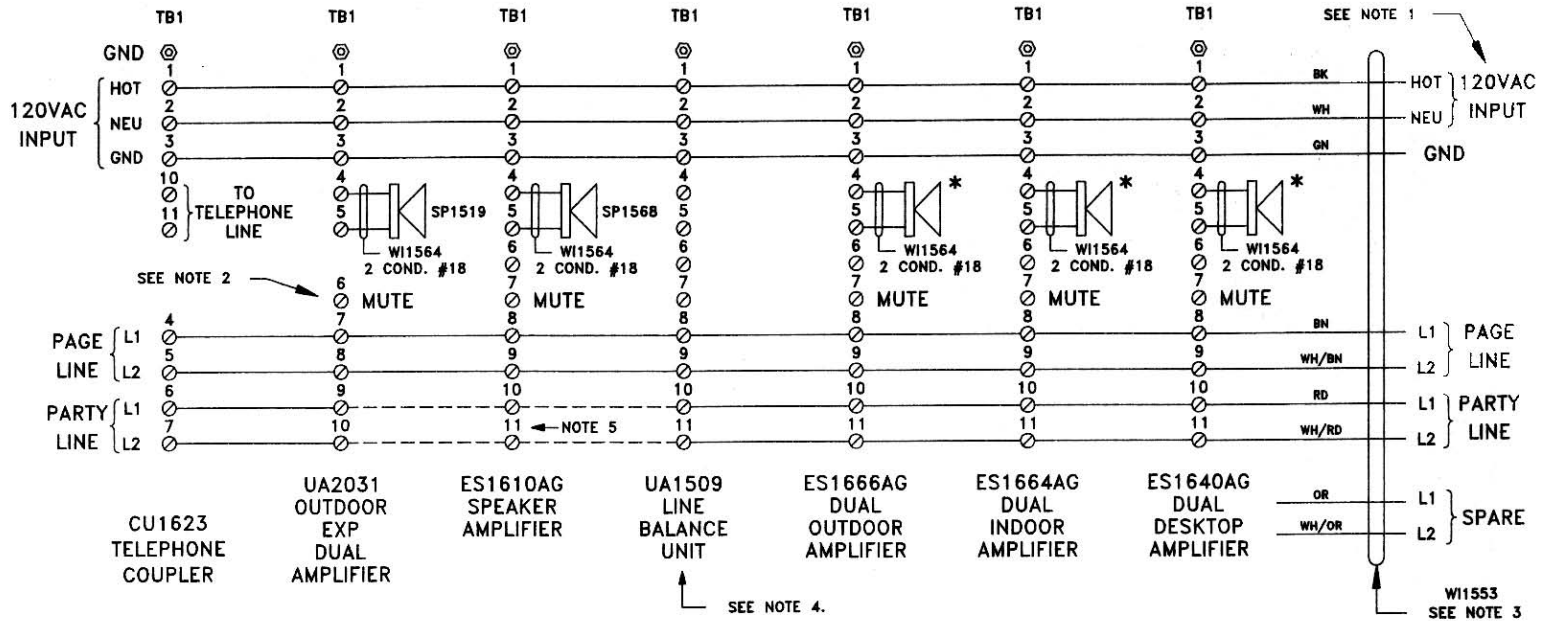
TB1 TB1 TB1 TB1 TB1 TB1 TB1 SEE NOTE 1

GND
120VAC INPUT HOT NEU GND
1 2 3
10 11 TO TELEPHONE LINE

1 2 3 4 5 SP1519 WI1564 2 COND. #18
SEE NOTE 2
6 MUTE
7 8 9 10

1 2 3 4 5 SP1568 WI1564 2 COND. #18
6 7 MUTE
8 9 10 11 NOTE 5

1 2 3 4 5 6 7 8 9 10 11

1 2 3 4 5 * WI1564 2 COND. #18
6 7 MUTE
8 9 10 11

1 2 3 4 5 * WI1564 2 COND. #18
6 7 MUTE
8 9 10 11

1 2 3 4 5 * WI1564 2 COND. #18
6 7 MUTE
8 9 10 11

BK HOT
WH NEU 120VAC INPUT
GN GND

PAGE LINE L1 L2
4 5
PARTY LINE L1 L2
6 7

BN L1
WH/BN L2 PAGE LINE
RD L1
WH/RD L2 PARTY LINE
OR L1
WH/OR L2 SPARE

CU1623 TELEPHONE COUPLER

UA2031 OUTDOOR EXP DUAL AMPLIFIER

ES1610AG SPEAKER AMPLIFIER

UA1509 LINE BALANCE UNIT

SEE NOTE 4.

ES1666AG DUAL OUTDOOR AMPLIFIER

ES1664AG DUAL INDOOR AMPLIFIER

ES1640AG DUAL DESKTOP AMPLIFIER

WI1553
SEE NOTE 3